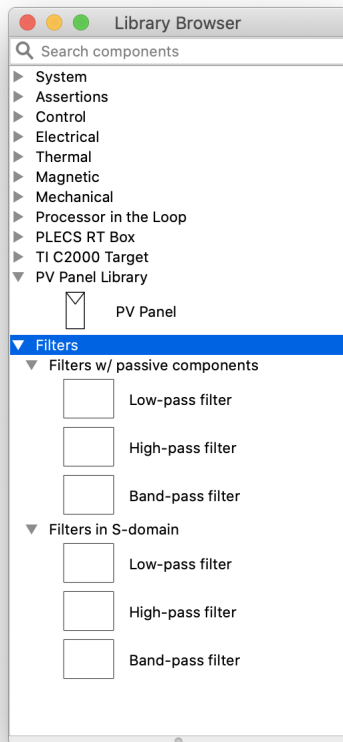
Library Browser

Search components

System
Assertions
Control
Electrical
Thermal
Magnetic
Mechanical
Processor in the Loop
PLECS RT Box
TI C2000 Target
PV Panel Library
PV Panel
Filters
Filters w/ passive components
Low-pass filter
High-pass filter
Band-pass filter
Filters in S-domain
Low-pass filter
High-pass filter
Band-pass filter